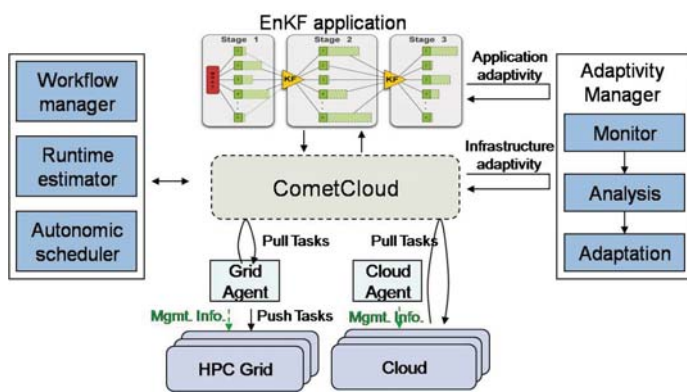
EnKF application

Stage 1

Stage 2

Stage 3

KF

KF

Application adaptivity

Adaptivity Manager

Workflow manager

Runtime estimator

Autonomic scheduler

Infrastructure adaptivity

CometCloud

Monitor

Analysis

Adaptation

Pull Tasks

Pull Tasks

Grid Agent

Cloud Agent

Mgmt. Info.

Push Tasks

Mgmt. Info.

HPC Grid

Cloud